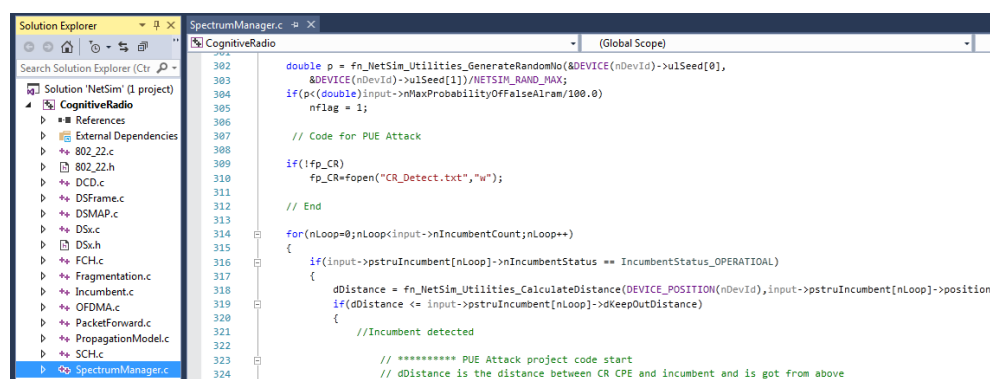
Solution Explorer
Search Solution Explorer (Ctr
Solution 'NetSim' (1 project)
CognitiveRadio
References
External Dependencies
802_22.c
802_22.h
DCD.c
DSFrame.c
DSMAP.c
DSx.c
DSx.h
FCH.c
Fragmentation.c
Incumbent.c
OFDMA.c
PacketForward.c
PropagationModel.c
SCH.c
SpectrumManager.c

SpectrumManager.c
CognitiveRadio
(Global Scope)

301
302 double p = fn_NetSim_Utilities_GenerateRandomNo(&DEVICE(nDevId)->ulSeed[0],
303 &DEVICE(nDevId)->ulSeed[1])/NETSIM_RAND_MAX;
304 if(p<(double)input->nMaxProbabilityOfFalseAlram/100.0)
305 nflag = 1;
306
307 // Code for PUE Attack
308
309 if(!fp_CR)
310 fp_CR=fopen("CR_Detect.txt","w");
311
312 // End
313
314 for(nLoop=0;nLoop<input->nIncumbentCount;nLoop++)
315 {
316 if(input->pstruIncumbent[nLoop]->nIncumbentStatus == IncumbentStatus_OPERATIOAL)
317 {
318 dDistance = fn_NetSim_Utilities_CalculateDistance(DEVICE_POSITION(nDevId),input->pstruIncumbent[nLoop]->position
319 if(dDistance <= input->pstruIncumbent[nLoop]->dKeepOutDistance)
320 {
321 //Incumbent detected
322
323 // ********** PUE Attack project code start
324 // dDistance is the distance between CR CPE and incumbent and is got from above